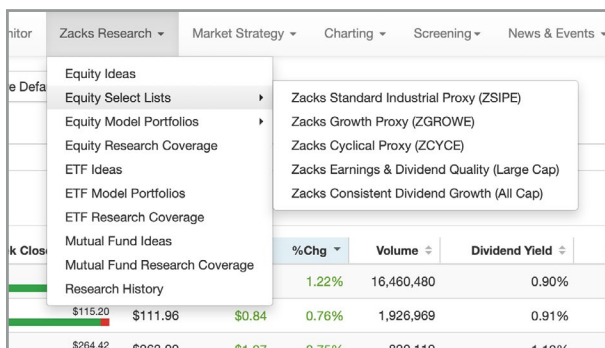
nitor Zacks Research ▾ Market Strategy ▾ Charting ▾ Screening ▾ News & Events ▾

e Defa

Equity Ideas
Equity Select Lists ▸
Equity Model Portfolios ▸
Equity Research Coverage
ETF Ideas
ETF Model Portfolios
ETF Research Coverage
Mutual Fund Ideas
Mutual Fund Research Coverage
Research History

Zacks Standard Industrial Proxy (ZSIPE)
Zacks Growth Proxy (ZGROWE)
Zacks Cyclical Proxy (ZCYCE)
Zacks Earnings & Dividend Quality (Large Cap)
Zacks Consistent Dividend Growth (All Cap)

| k Clos | | | %Chg ▾ | Volume ⇕ | Dividend Yield ⇕ |
|---|---|---|---|---|---|
| | | | 1.22% | 16,460,480 | 0.90% |
| $115.20 | $111.96 | $0.84 | 0.76% | 1,926,969 | 0.91% |
| $264.42 | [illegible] | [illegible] | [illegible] | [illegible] | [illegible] |